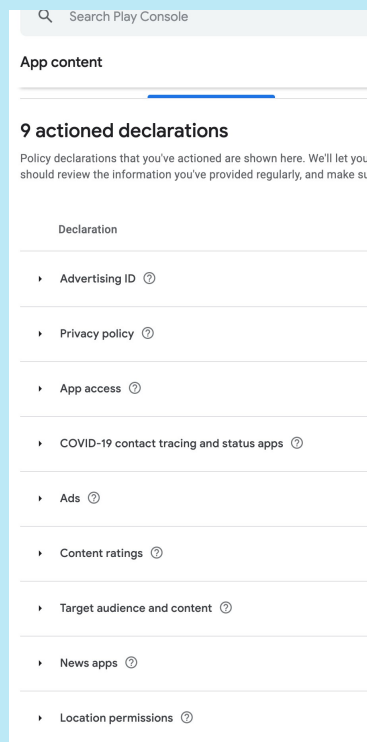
Search Play Console

App content

9 actioned declarations

Policy declarations that you've actioned are shown here. We'll let you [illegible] should review the information you've provided regularly, and make su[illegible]

Declaration

Advertising ID

Privacy policy

App access

COVID-19 contact tracing and status apps

Ads

Content ratings

Target audience and content

News apps

Location permissions